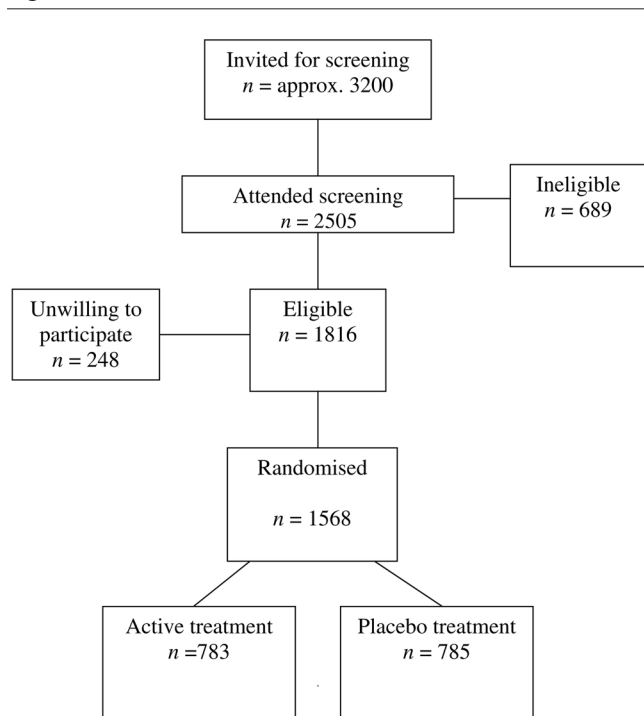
Invited for screening
$n$ = approx. 3200

Attended screening
$n = 2505$

Ineligible
$n = 689$

Unwilling to participate
$n = 248$

Eligible
$n = 1816$

Randomised

$n = 1568$

Active treatment
$n = 783$

Placebo treatment
$n = 785$